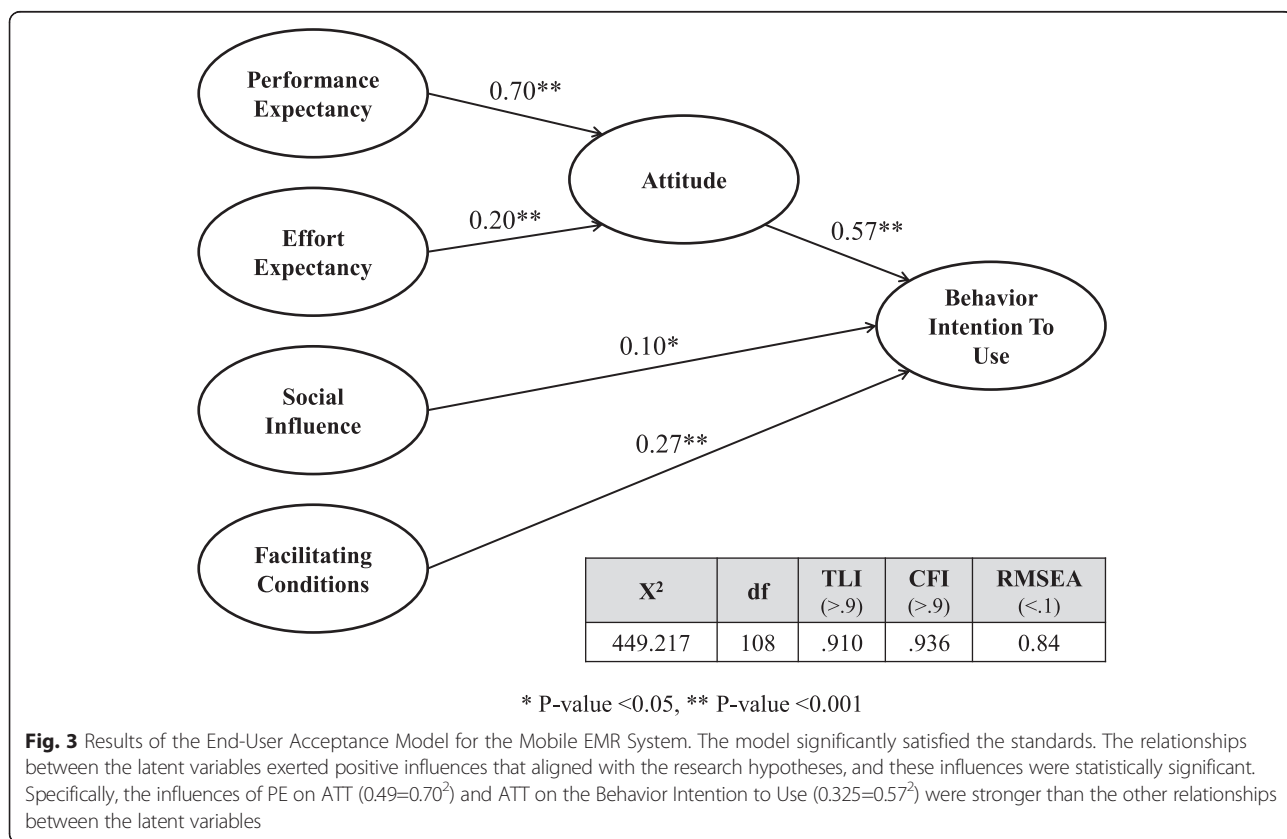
Performance Expectancy

0.70**

Attitude

Effort Expectancy

0.20**

0.57**

Behavior Intention To Use

0.10*

Social Influence

0.27**

Facilitating Conditions

| $X^2$ | df | TLI (>.9) | CFI (>.9) | RMSEA (<.1) |
|---|---|---|---|---|
| 449.217 | 108 | .910 | .936 | 0.84 |

* P-value <0.05, ** P-value <0.001

**Fig. 3** Results of the End-User Acceptance Model for the Mobile EMR System. The model significantly satisfied the standards. The relationships between the latent variables exerted positive influences that aligned with the research hypotheses, and these influences were statistically significant. Specifically, the influences of PE on ATT ($0.49=0.70^2$) and ATT on the Behavior Intention to Use ($0.325=0.57^2$) were stronger than the other relationships between the latent variables